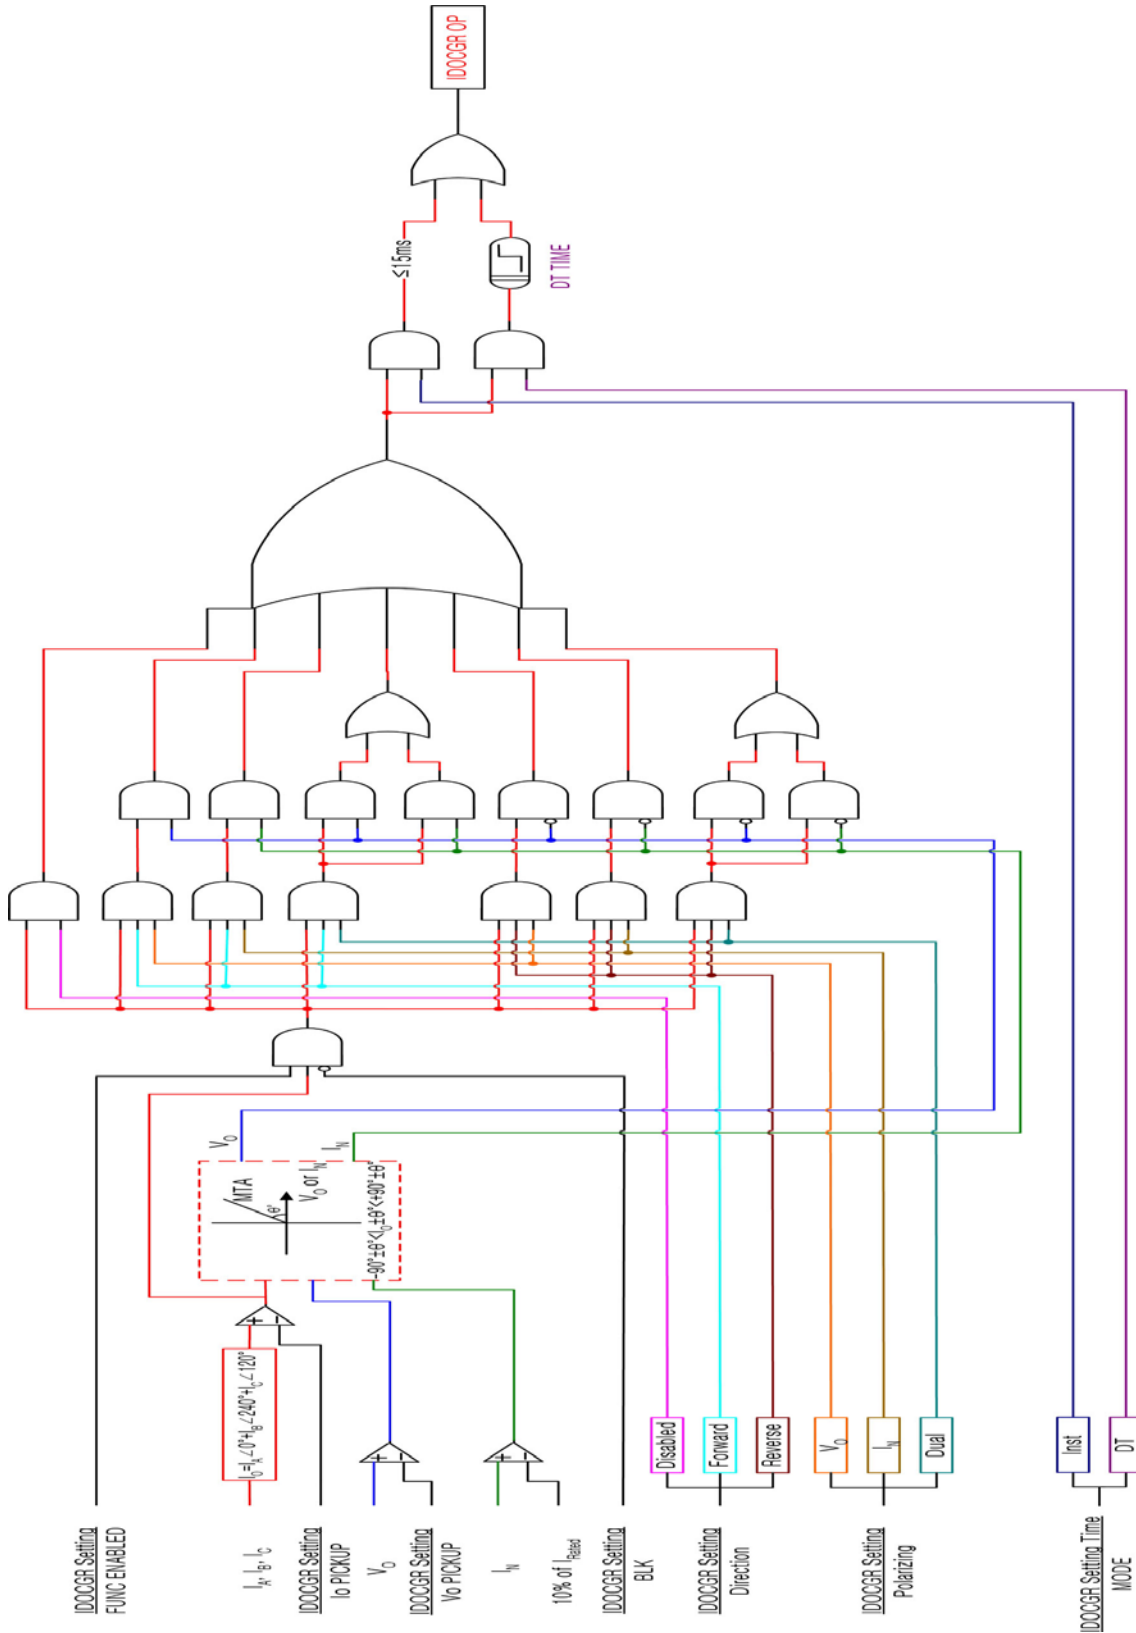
IDOCGR OP

≤15ms

DT TIME

$V_O$

$I_N$

MTA

$\theta°$

$V_O$ or $I_N$

$-90°\pm\theta°<I_O\pm\theta°<+90°\pm\theta°$

$I_O=I_A\angle0°+I_B\angle240°+I_C\angle120°$

IDOCGR Setting
FUNC ENABLED

$I_A, I_B, I_C$

IDOCGR Setting
Io PICKUP

$V_O$

IDOCGR Setting
Vo PICKUP

$I_N$

10% of $I_{Rated}$

IDOCGR Setting
BLK

Disabled

Forward

Reverse

IDOCGR Setting
Direction

$V_O$

$I_N$

Dual

IDOCGR Setting
Polarizing

Inst

DT

IDOCGR Setting Time
MODE